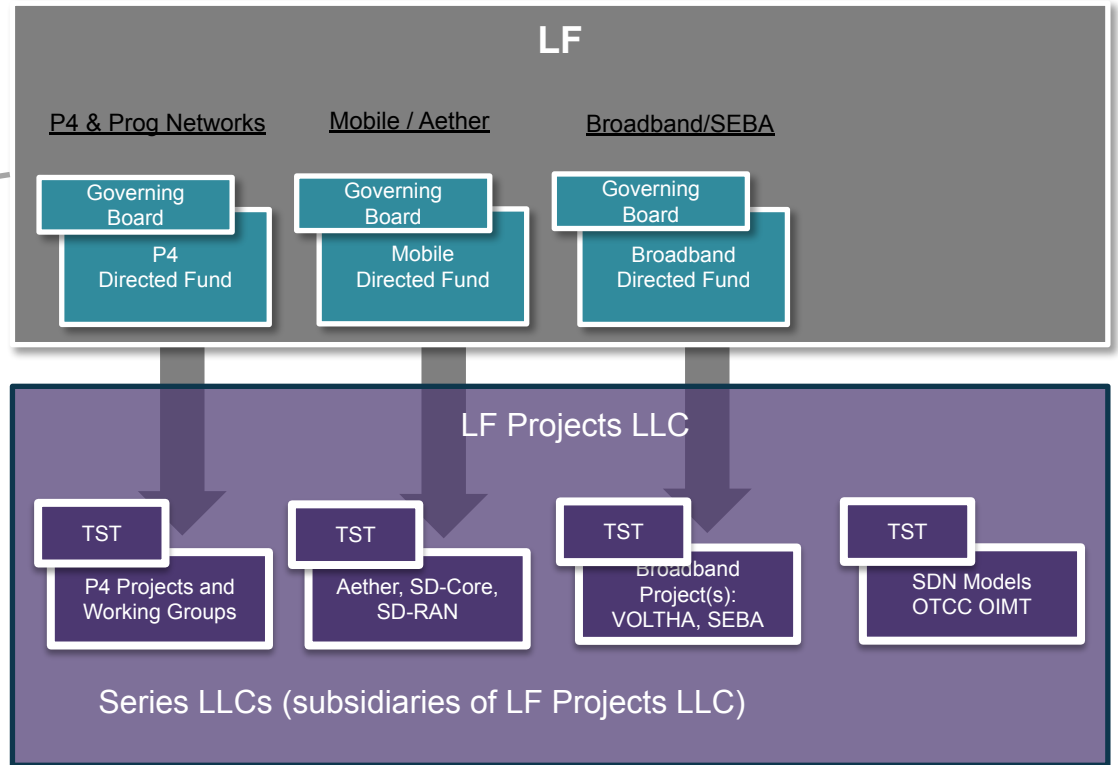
LF

P4 & Prog Networks

Mobile / Aether

Broadband/SEBA

Governing Board

P4 Directed Fund

Governing Board

Mobile Directed Fund

Governing Board

Broadband Directed Fund

LF Projects LLC

TST

P4 Projects and Working Groups

TST

Aether, SD-Core, SD-RAN

TST

Broadband Project(s): VOLTHA, SEBA

TST

SDN Models OTCC OIMT

Series LLCs (subsidiaries of LF Projects LLC)